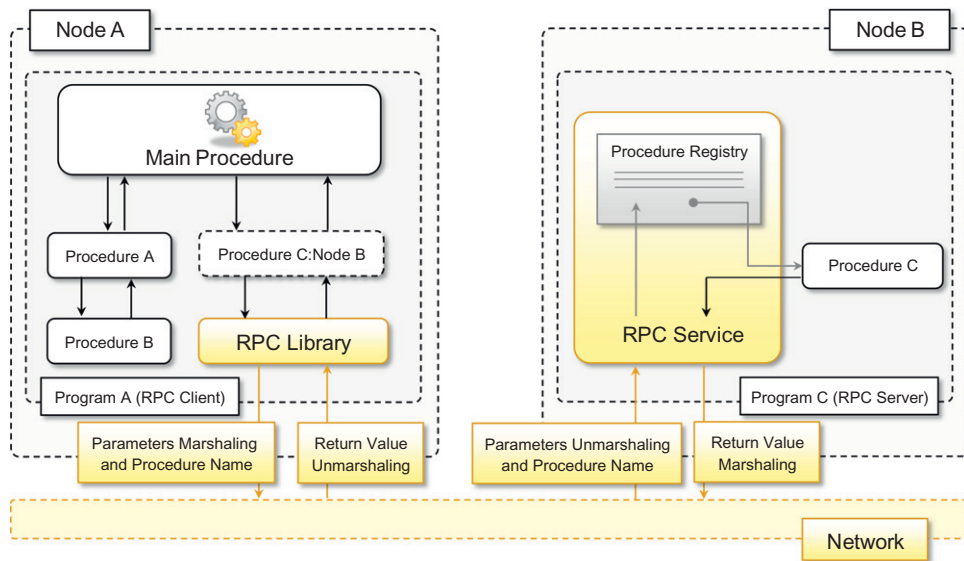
Node A

Main Procedure

Procedure A

Procedure C:Node B

Procedure B

RPC Library

Program A (RPC Client)

Parameters Marshaling and Procedure Name

Return Value Unmarshaling

Node B

Procedure Registry

Procedure C

RPC Service

Program C (RPC Server)

Parameters Unmarshaling and Procedure Name

Return Value Marshaling

Network